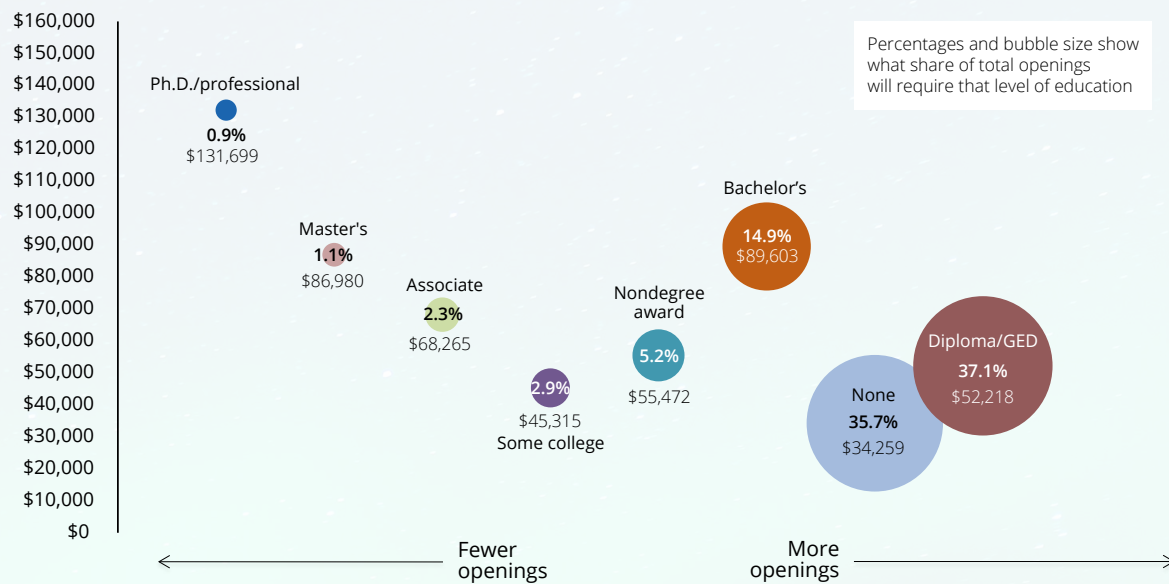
$160,000
$150,000
$140,000
$130,000
$120,000
$110,000
$100,000
$90,000
$80,000
$70,000
$60,000
$50,000
$40,000
$30,000
$20,000
$10,000
$0

Percentages and bubble size show what share of total openings will require that level of education

Ph.D./professional
0.9%
$131,699

Master's
1.1%
$86,980

Associate
2.3%
$68,265

2.9%
$45,315
Some college

Nondegree award
5.2%
$55,472

Bachelor's
14.9%
$89,603

Diploma/GED
37.1%
$52,218

None
35.7%
$34,259

Fewer openings

More openings